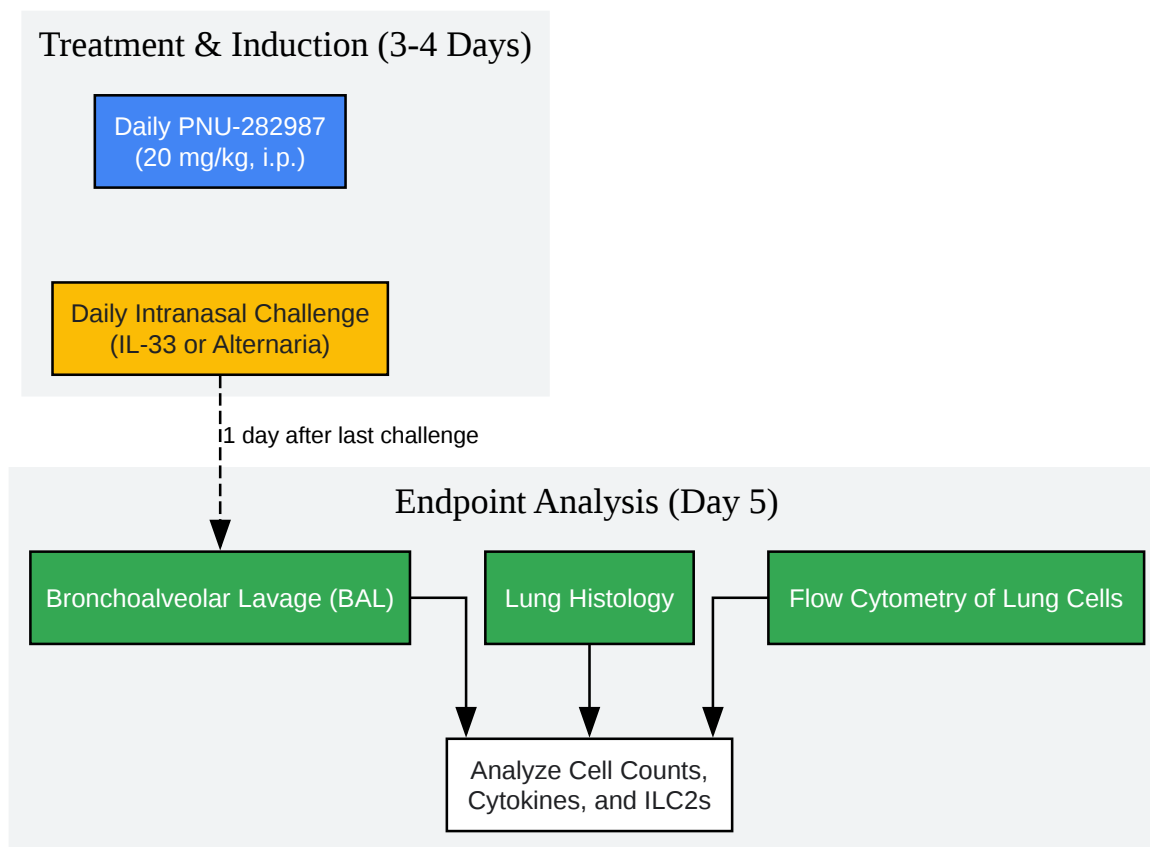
Treatment & Induction (3-4 Days)

Daily PNU-282987
(20 mg/kg, i.p.)

Daily Intranasal Challenge
(IL-33 or Alternaria)

1 day after last challenge

Endpoint Analysis (Day 5)

Bronchoalveolar Lavage (BAL)

Lung Histology

Flow Cytometry of Lung Cells

Analyze Cell Counts,
Cytokines, and ILC2s